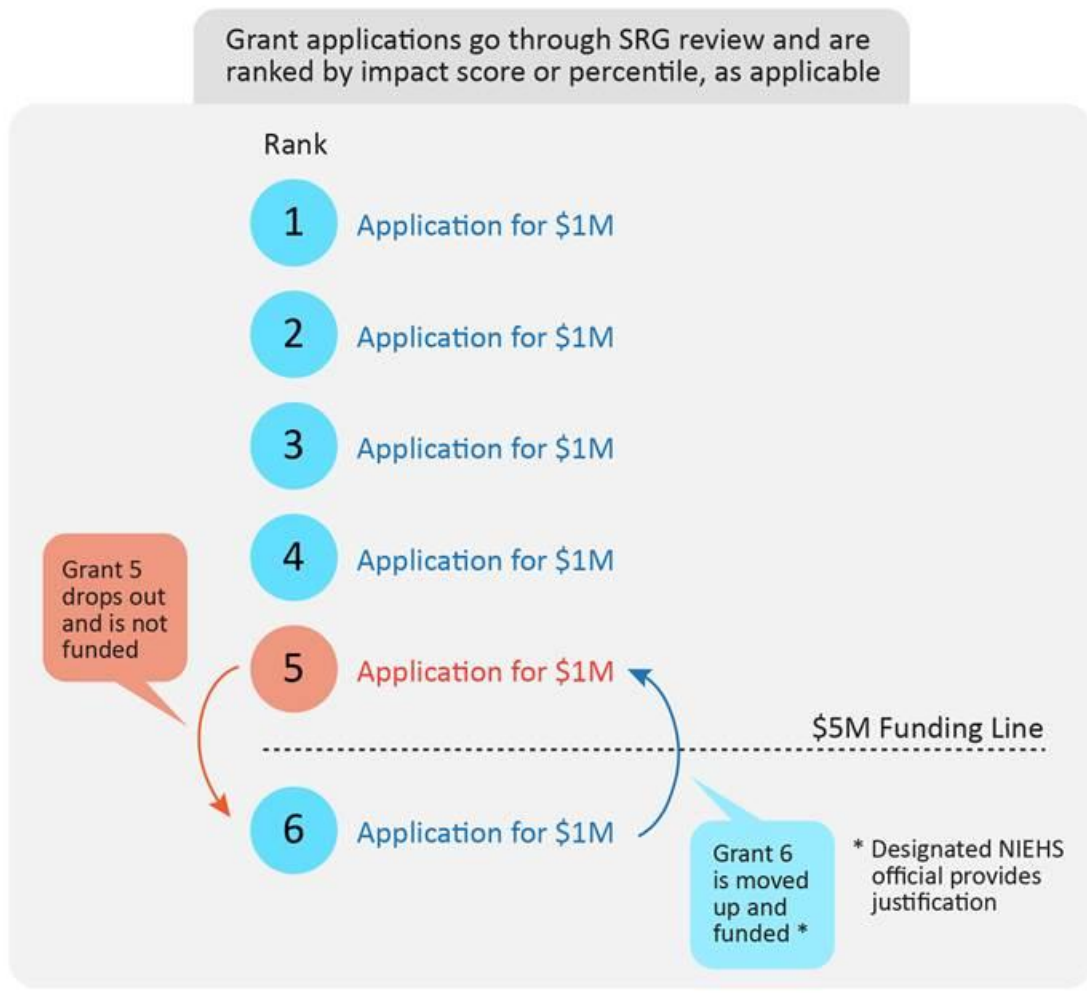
Grant applications go through SRG review and are ranked by impact score or percentile, as applicable

Rank

1 Application for \$1M

2 Application for \$1M

3 Application for \$1M

4 Application for \$1M

Grant 5 drops out and is not funded

5 Application for \$1M

\$5M Funding Line

6 Application for \$1M

Grant 6 is moved up and funded *

* Designated NIEHS official provides justification